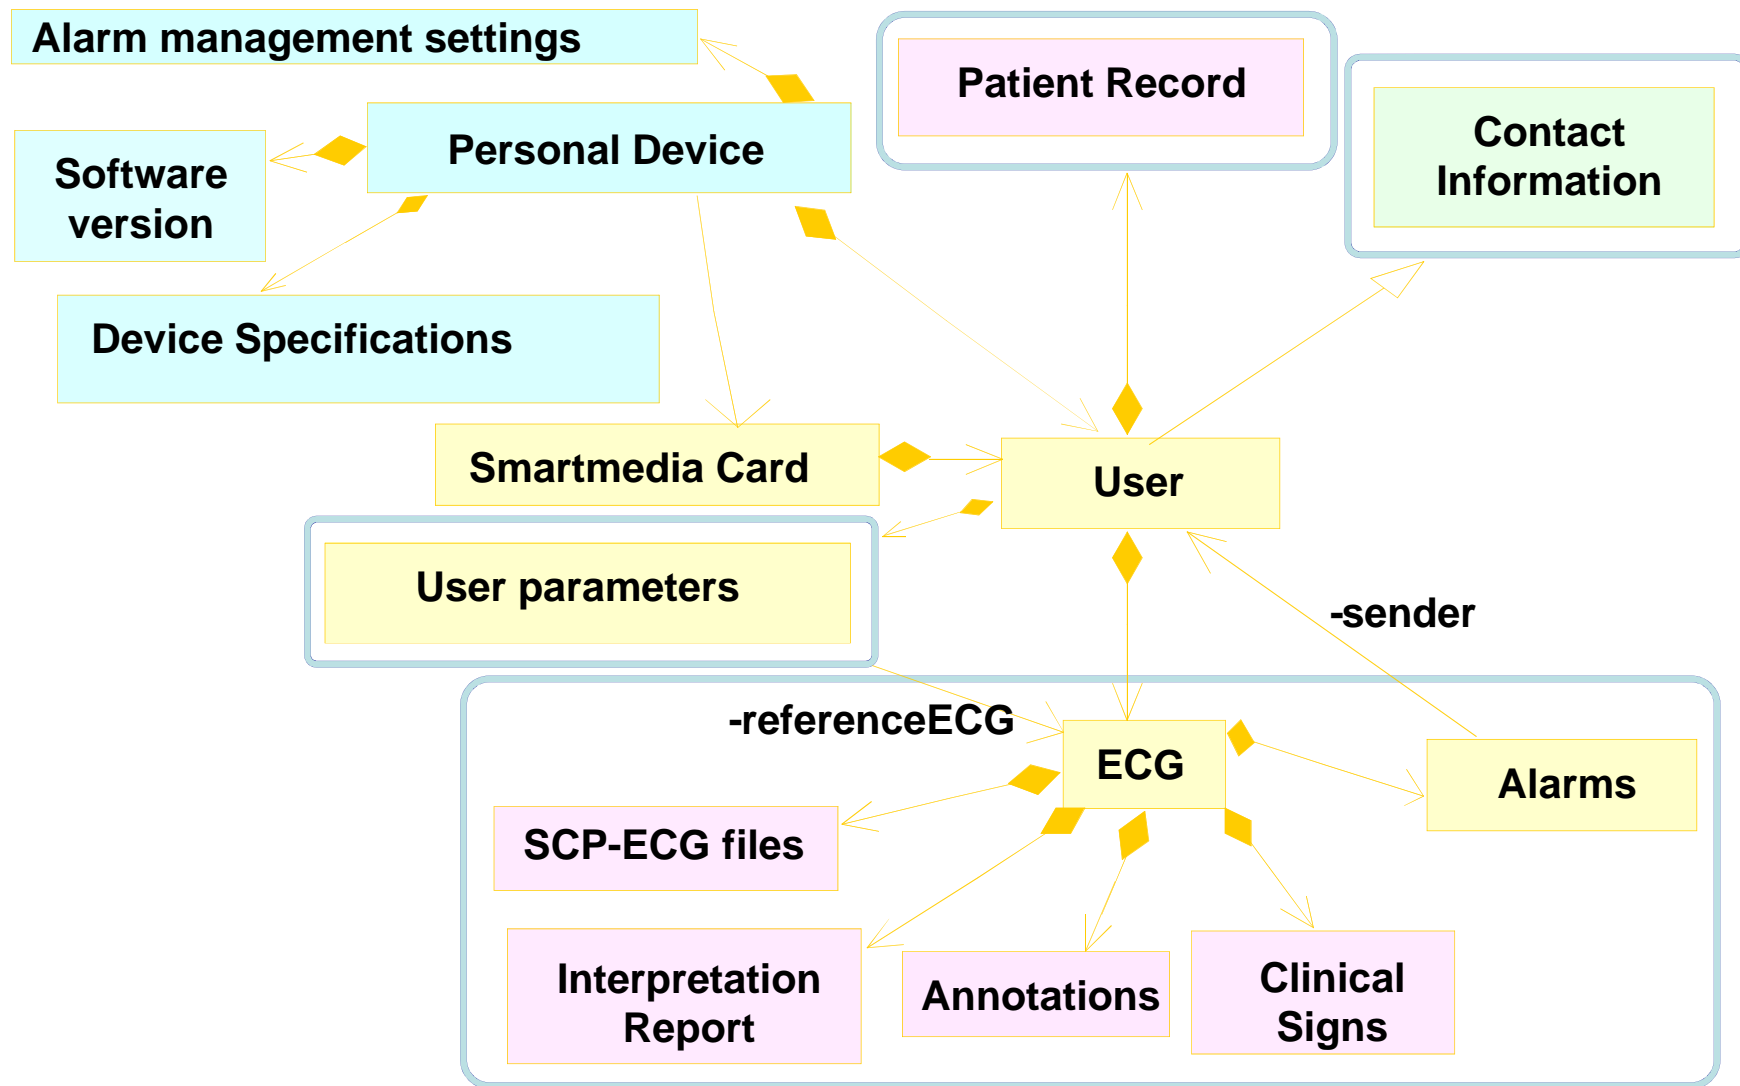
Alarm management settings

Patient Record

Contact Information

Personal Device

Software version

Device Specifications

Smartmedia Card

User

User parameters

-sender

-referenceECG

ECG

Alarms

SCP-ECG files

Interpretation Report

Annotations

Clinical Signs